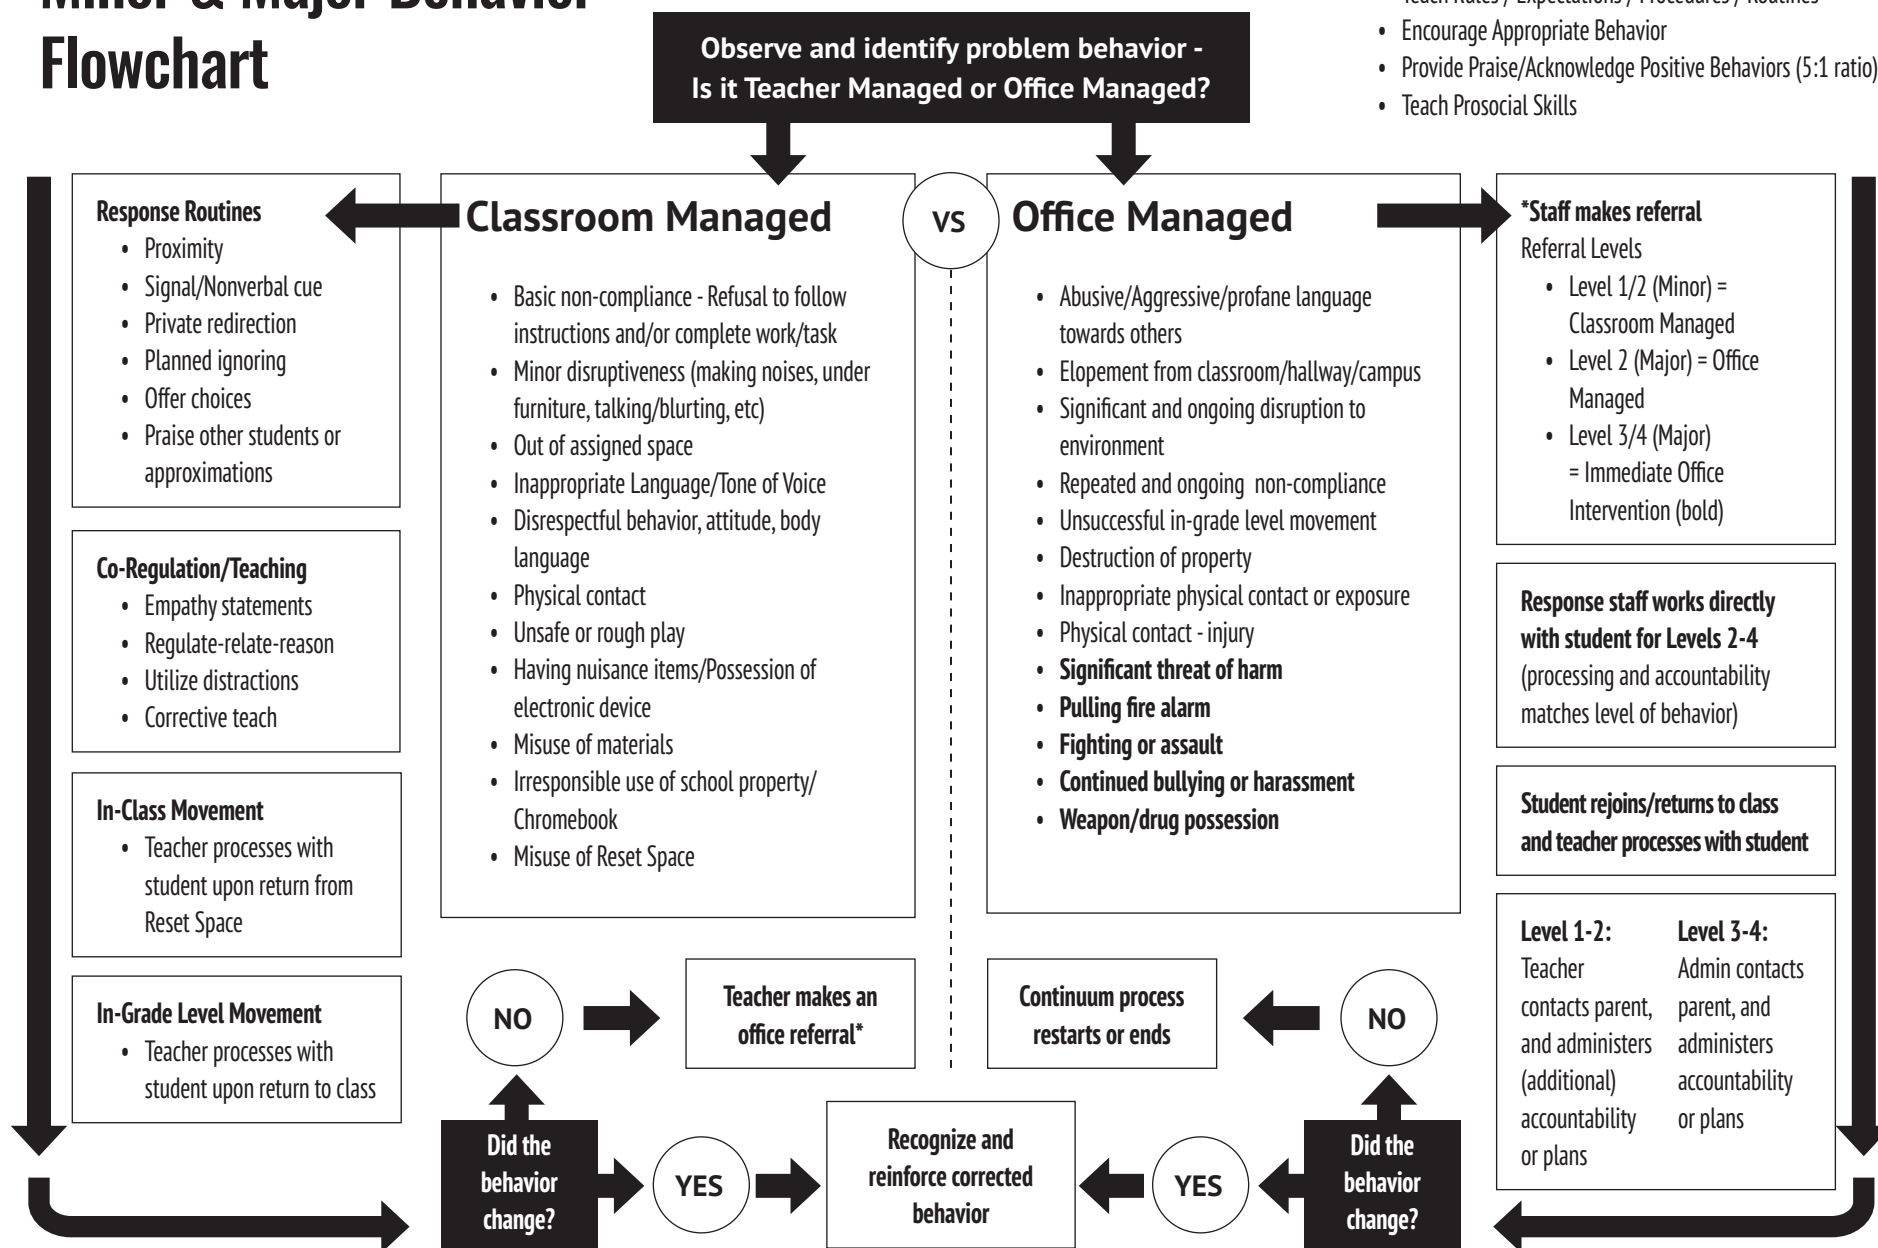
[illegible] & Major Behavior Flowchart

Observe and identify problem behavior - Is it Teacher Managed or Office Managed?

• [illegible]
• Encourage Appropriate Behavior
• Provide Praise/Acknowledge Positive Behaviors (5:1 ratio)
• Teach Prosocial Skills

Response Routines
• Proximity
• Signal/Nonverbal cue
• Private redirection
• Planned ignoring
• Offer choices
• Praise other students or approximations

Co-Regulation/Teaching
• Empathy statements
• Regulate-relate-reason
• Utilize distractions
• Corrective teach

In-Class Movement
• Teacher processes with student upon return from Reset Space

In-Grade Level Movement
• Teacher processes with student upon return to class

Classroom Managed

VS

Office Managed

• Basic non-compliance - Refusal to follow instructions and/or complete work/task
• Minor disruptiveness (making noises, under furniture, talking/blurting, etc)
• Out of assigned space
• Inappropriate Language/Tone of Voice
• Disrespectful behavior, attitude, body language
• Physical contact
• Unsafe or rough play
• Having nuisance items/Possession of electronic device
• Misuse of materials
• Irresponsible use of school property/ Chromebook
• Misuse of Reset Space

• Abusive/Aggressive/profane language towards others
• Elopement from classroom/hallway/campus
• Significant and ongoing disruption to environment
• Repeated and ongoing non-compliance
• Unsuccessful in-grade level movement
• Destruction of property
• Inappropriate physical contact or exposure
• Physical contact - injury
• **Significant threat of harm**
• **Pulling fire alarm**
• **Fighting or assault**
• **Continued bullying or harassment**
• **Weapon/drug possession**

*Staff makes referral
Referral Levels
• Level 1/2 (Minor) = Classroom Managed
• Level 2 (Major) = Office Managed
• Level 3/4 (Major) = Immediate Office Intervention (bold)

Response staff works directly with student for Levels 2-4 (processing and accountability matches level of behavior)

Student rejoins/returns to class and teacher processes with student

Level 1-2: Teacher contacts parent, and administers (additional) accountability or plans

Level 3-4: Admin contacts parent, and administers accountability or plans

NO

Teacher makes an office referral*

Continuum process restarts or ends

NO

Did the behavior change?

YES

Recognize and reinforce corrected behavior

YES

Did the behavior change?